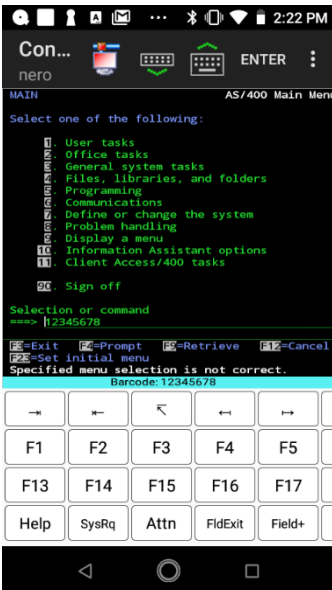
A ··· 2:22 PM

Con...
nero

ENTER

MAIN AS/400 Main Menu

Select one of the following:

1. User tasks
2. Office tasks
3. General system tasks
4. Files, libraries, and folders
5. Programming
6. Communications
7. Define or change the system
8. Problem handling
9. Display a menu
10. Information Assistant options
11. Client Access/400 tasks

90. Sign off

Selection or command
===> 12345678

F3=Exit F4=Prompt F9=Retrieve F12=Cancel
F23=Set initial menu
Specified menu selection is not correct.

Barcode: 12345678

| ⇥ | ⇤ | ↖ | ↤ | ↦ |
|---|---|---|---|---|
| F1 | F2 | F3 | F4 | F5 |
| F13 | F14 | F15 | F16 | F17 |
| Help | SysRq | Attn | FldExit | Field+ |